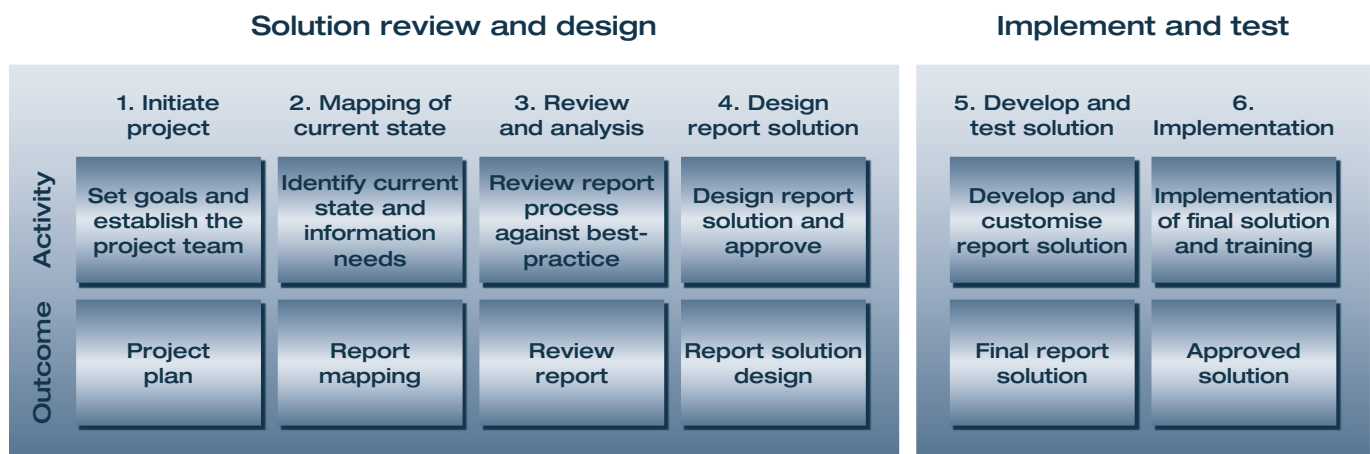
Solution review and design

Implement and test

1. Initiate project

2. Mapping of current state

3. Review and analysis

4. Design report solution

5. Develop and test solution

6. Implementation

Activity

Set goals and establish the project team

Identify current state and information needs

Review report process against best-practice

Design report solution and approve

Develop and customise report solution

Implementation of final solution and training

Outcome

Project plan

Report mapping

Review report

Report solution design

Final report solution

Approved solution